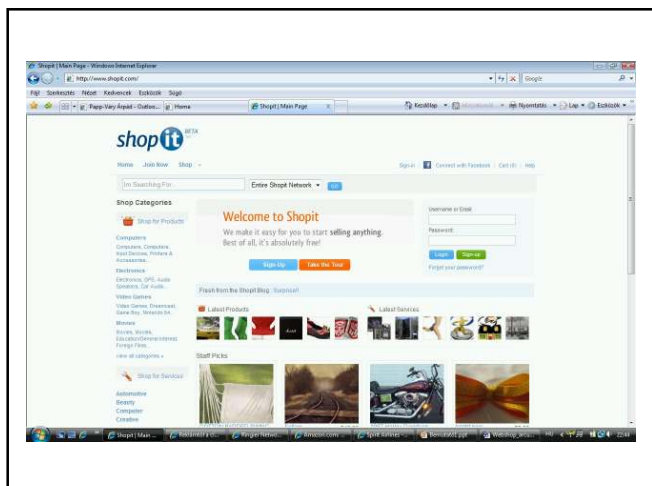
Shopit | Main Page - Windows Internet Explorer

http://www.shopit.com/

Google

Fájl Szerkesztés Nézet Kedvencek Eszközök Súgó

Papp-Váry Árpád - Outloo... Home Shopit | Main Page

Kezdőlap Nyomtatás Lap Eszközök

shop it BETA

Home Join Now Shop

Sign in Connect with Facebook Cart (0) Help

I'm Searching For...

Entire Shopit Network

Go

Shop Categories

Shop for Products

Computers

Computers, Computers, Input Devices, Printers & Accessories...

Electronics

Electronics, GPS, Audio Speakers, Car Audio...

Video Games

Video Games, Dreamcast, Game Boy, Nintendo 64...

Movies

Movies, Movies, Education/General Interest, Foreign Films...

view all categories »

Shop for Services

Automotive

Beauty

Computer

Creative

Welcome to Shopit

We make it easy for you to start selling anything. Best of all, it's absolutely free!

Sign Up

Take the Tour

Username or Email

Password

Login

Sign up

Forgot your password?

Fresh from the Shopit Blog: Surprise!!

Latest Products

Latest Services

Staff Picks

Shopit | Main ...

HU 22:44